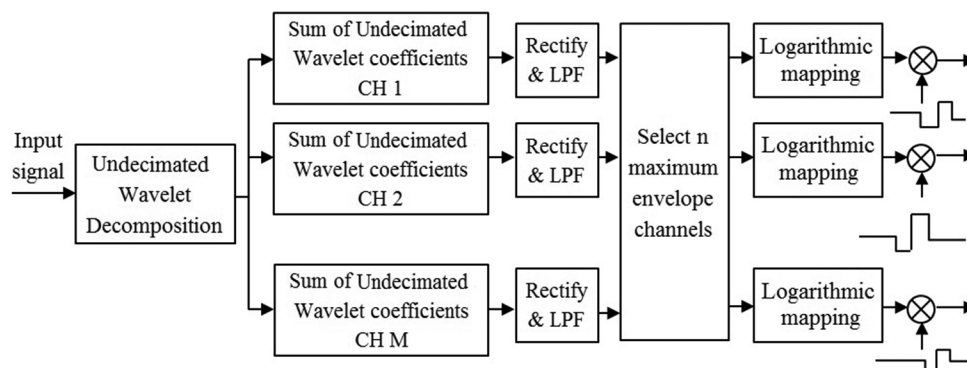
Input signal

Undecimated Wavelet Decomposition

Sum of Undecimated Wavelet coefficients CH 1

Sum of Undecimated Wavelet coefficients CH 2

Sum of Undecimated Wavelet coefficients CH M

Rectify & LPF

Rectify & LPF

Rectify & LPF

Select n maximum envelope channels

Logarithmic mapping

Logarithmic mapping

Logarithmic mapping